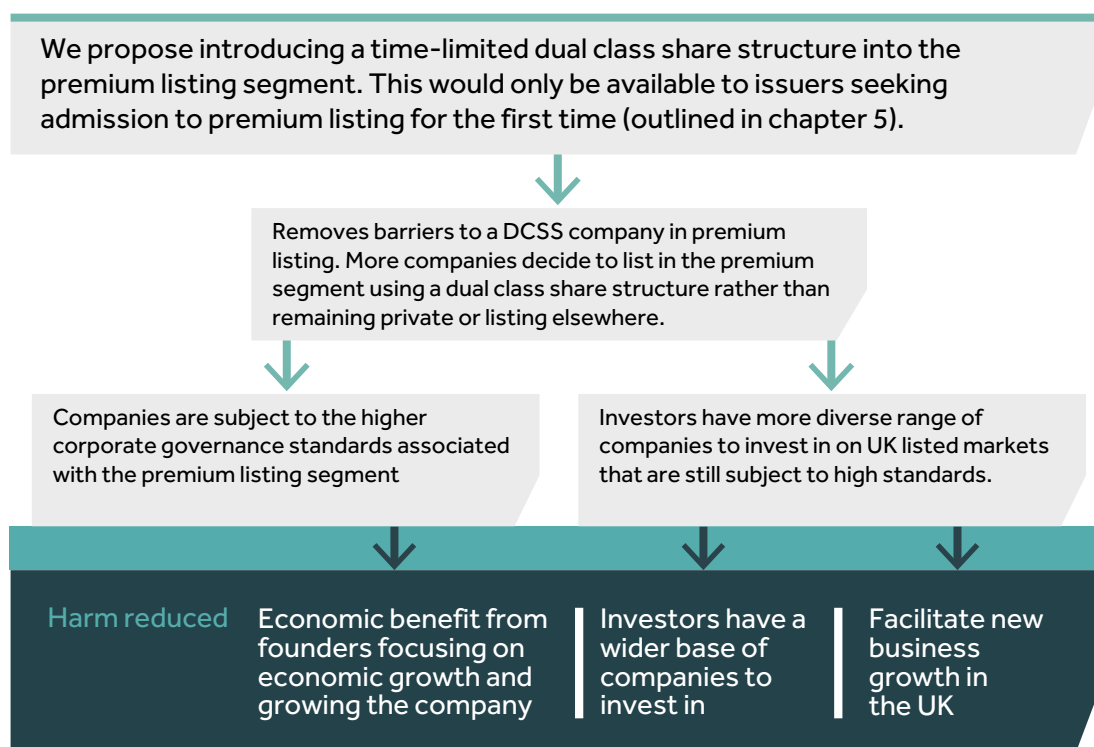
We propose introducing a time-limited dual class share structure into the premium listing segment. This would only be available to issuers seeking admission to premium listing for the first time (outlined in chapter 5).

Removes barriers to a DCSS company in premium listing. More companies decide to list in the premium segment using a dual class share structure rather than remaining private or listing elsewhere.

Companies are subject to the higher corporate governance standards associated with the premium listing segment

Investors have more diverse range of companies to invest in on UK listed markets that are still subject to high standards.

Harm reduced

Economic benefit from founders focusing on economic growth and growing the company

Investors have a wider base of companies to invest in

Facilitate new business growth in the UK